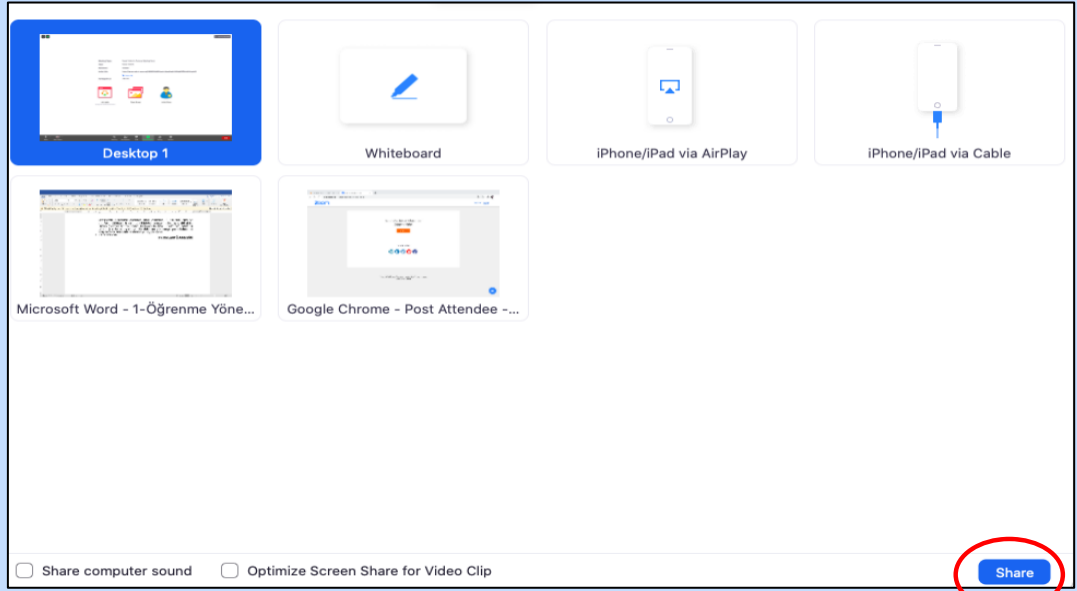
Desktop 1

Whiteboard

iPhone/iPad via AirPlay

iPhone/iPad via Cable

Microsoft Word - 1-Öğrenme Yöne...

Google Chrome - Post Attendee -...

Share computer sound

Optimize Screen Share for Video Clip

Share